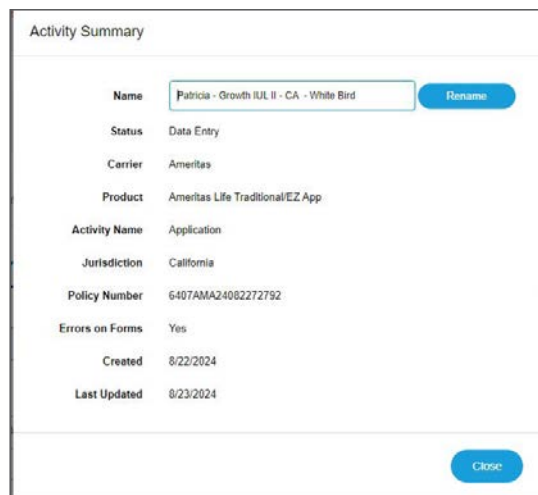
Activity Summary

| | |
|---|---|
| Name | Patricia - Growth IUL II - CA - White Bird |
| Status | Data Entry |
| Carrier | Ameritas |
| Product | Ameritas Life Traditional/EZ App |
| Activity Name | Application |
| Jurisdiction | California |
| Policy Number | 6407AMA24082272792 |
| Errors on Forms | Yes |
| Created | 8/22/2024 |
| Last Updated | 8/23/2024 |

Rename

Close